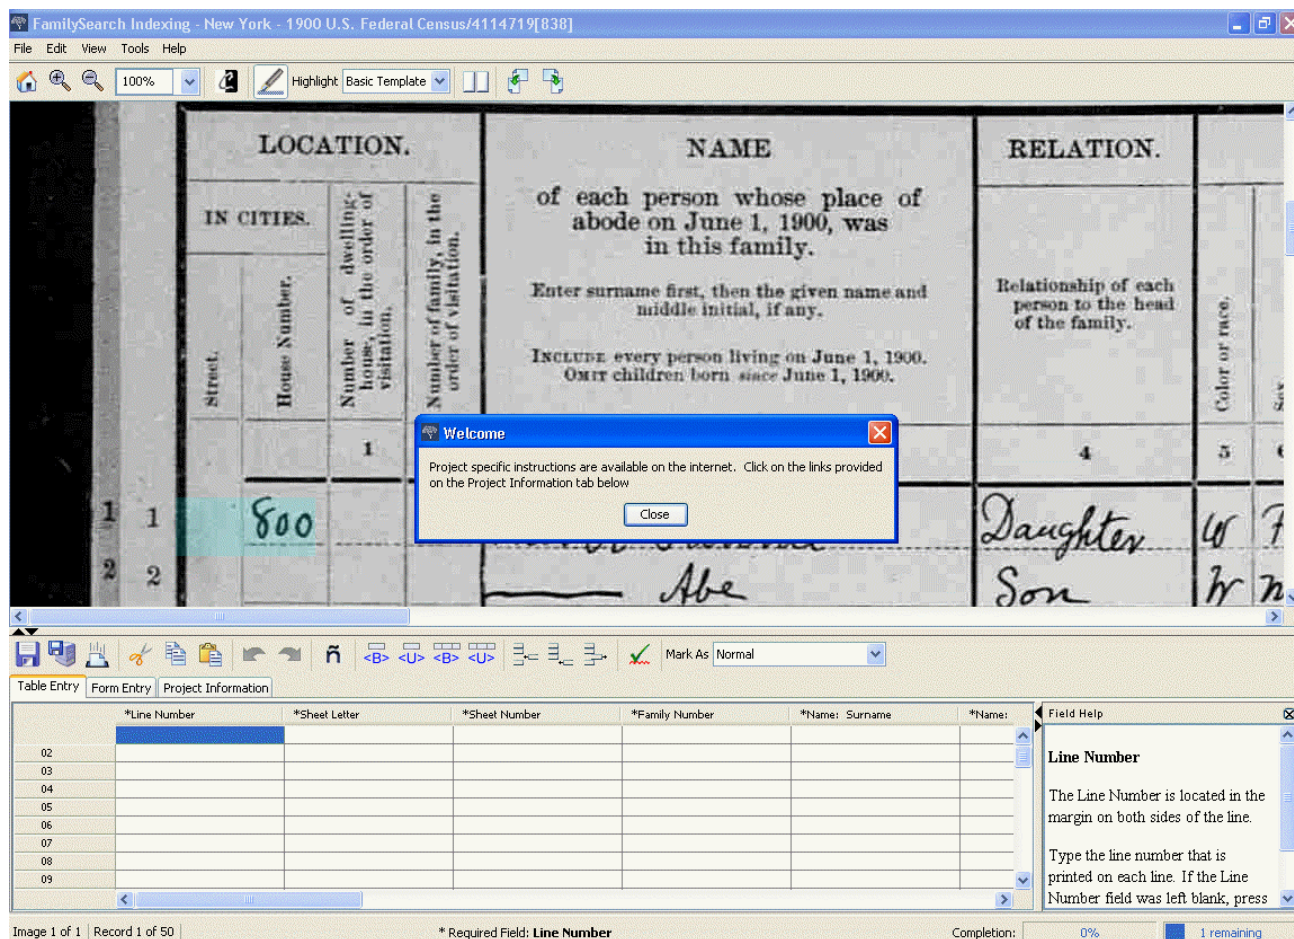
FamilySearch Indexing - New York - 1900 U.S. Federal Census/4114719[838]

File Edit View Tools Help

100% Highlight Basic Template

LOCATION.

IN CITIES.

Street.

House Number.

Number of dwelling-house, in the order of visitation.

Number of family, in the order of visitation.

1

NAME

of each person whose place of abode on June 1, 1900, was in this family.

Enter surname first, then the given name and middle initial, if any.

INCLUDE every person living on June 1, 1900. OMIT children born since June 1, 1900.

RELATION.

Relationship of each person to the head of the family.

4

Color or race.

5

1 1 800

2 2 Abe

Daughter W

Son W

Welcome

Project specific instructions are available on the internet. Click on the links provided on the Project Information tab below

Close

ñ <B> <U> <B> <U> Mark As Normal

Table Entry Form Entry Project Information

| | *Line Number | *Sheet Letter | *Sheet Number | *Family Number | *Name: Surname | *Name: |
|---|---|---|---|---|---|---|
| | | | | | | |
| 02 | | | | | | |
| 03 | | | | | | |
| 04 | | | | | | |
| 05 | | | | | | |
| 06 | | | | | | |
| 07 | | | | | | |
| 08 | | | | | | |
| 09 | | | | | | |

Field Help

Line Number

The Line Number is located in the margin on both sides of the line.

Type the line number that is printed on each line. If the Line Number field was left blank, press

Image 1 of 1 Record 1 of 50 * Required Field: Line Number Completion: 0% 1 remaining